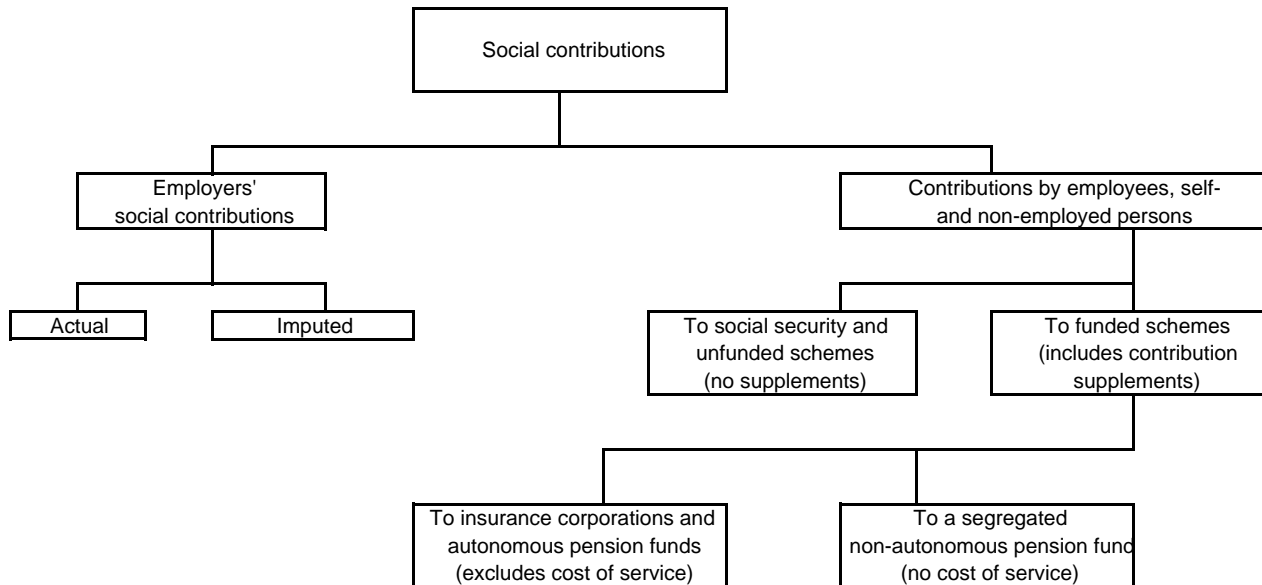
Social contributions

Employers' social contributions

Contributions by employees, self- and non-employed persons

Actual

Imputed

To social security and unfunded schemes (no supplements)

To funded schemes (includes contribution supplements)

To insurance corporations and autonomous pension funds (excludes cost of service)

To a segregated non-autonomous pension fund (no cost of service)